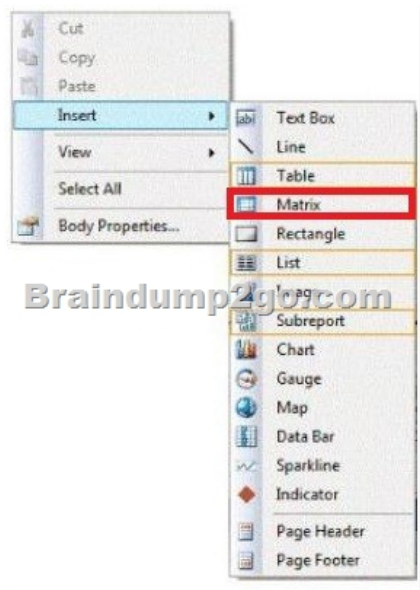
Cut
Copy
Paste
Insert
View
Select All
Body Properties...

abl Text Box
Line
Table
Matrix
Rectangle
List
Imag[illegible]
Subreport
Chart
Gauge
Map
Data Bar
Sparkline
Indicator
Page Header
Page Footer

Braindump2go.com